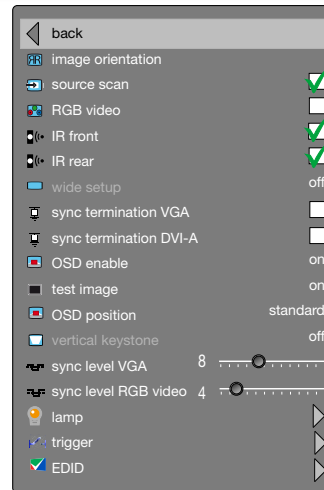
back
image orientation
source scan
RGB video
IR front
IR rear
wide setup off
sync termination VGA
sync termination DVI-A
OSD enable on
test image on
OSD position standard
vertical keystone off
sync level VGA 8
sync level RGB video 4
lamp
trigger
EDID